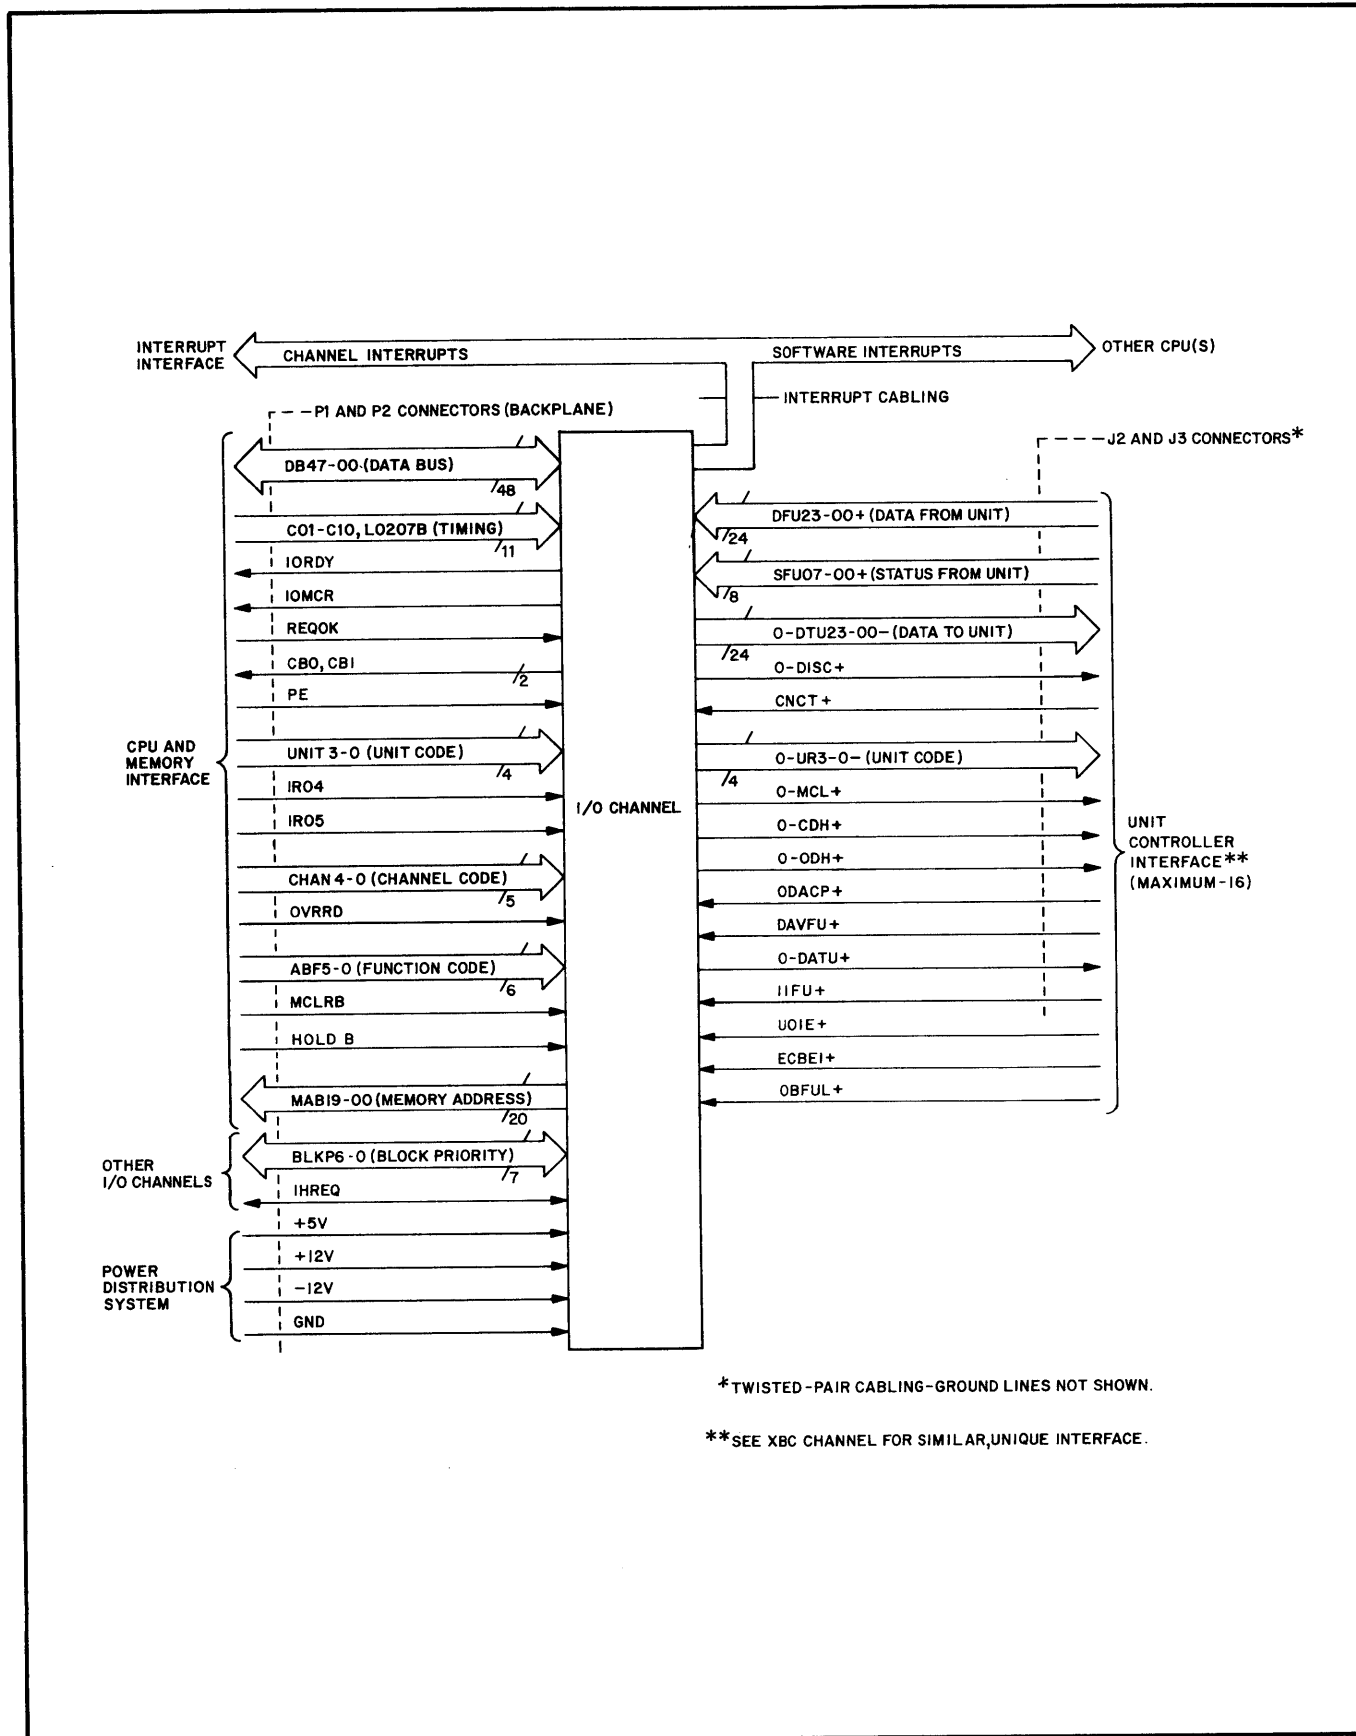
INTERRUPT INTERFACE

CHANNEL INTERRUPTS

SOFTWARE INTERRUPTS

OTHER CPU(S)

INTERRUPT CABLING

P1 AND P2 CONNECTORS (BACKPLANE)

J2 AND J3 CONNECTORS*

DB47-00 (DATA BUS)
48

C01-C10, L0207B (TIMING)
11

IORDY

IOMCR

REQOK

CB0, CB1
2

PE

CPU AND MEMORY INTERFACE

UNIT 3-0 (UNIT CODE)
4

IR04

IR05

CHAN 4-0 (CHANNEL CODE)
5

OVRRD

ABF5-0 (FUNCTION CODE)
6

MCLRB

HOLD B

MAB19-00 (MEMORY ADDRESS)
20

OTHER I/O CHANNELS

BLKP6-0 (BLOCK PRIORITY)
7

IHREQ

+5V

POWER DISTRIBUTION SYSTEM

+12V

−12V

GND

I/O CHANNEL

DFU23-00+ (DATA FROM UNIT)
24

SFU07-00+ (STATUS FROM UNIT)
8

O-DTU23-00- (DATA TO UNIT)
24

O-DISC+

CNCT+

O-UR3-0- (UNIT CODE)
4

O-MCL+

O-CDH+

O-ODH+

ODACP+

DAVFU+

O-DATU+

IIFU+

UOIE+

ECBEI+

OBFUL+

UNIT CONTROLLER INTERFACE** (MAXIMUM-16)

*TWISTED-PAIR CABLING-GROUND LINES NOT SHOWN.

**SEE XBC CHANNEL FOR SIMILAR, UNIQUE INTERFACE.